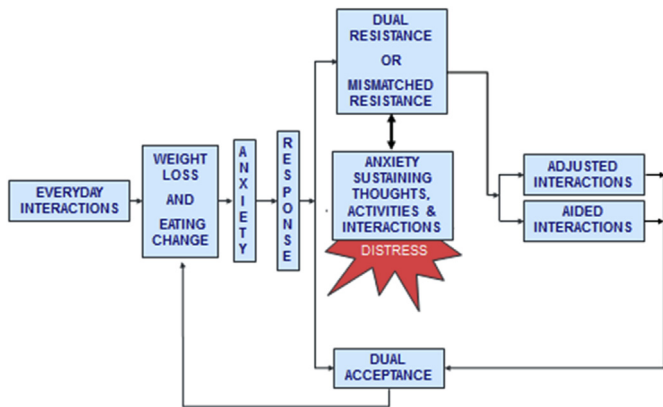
EVERYDAY INTERACTIONS

WEIGHT LOSS AND EATING CHANGE

ANXIETY

RESPONSE

DUAL RESISTANCE OR MISMATCHED RESISTANCE

ANXIETY SUSTAINING THOUGHTS, ACTIVITIES & INTERACTIONS

DISTRESS

ADJUSTED INTERACTIONS

AIDED INTERACTIONS

DUAL ACCEPTANCE